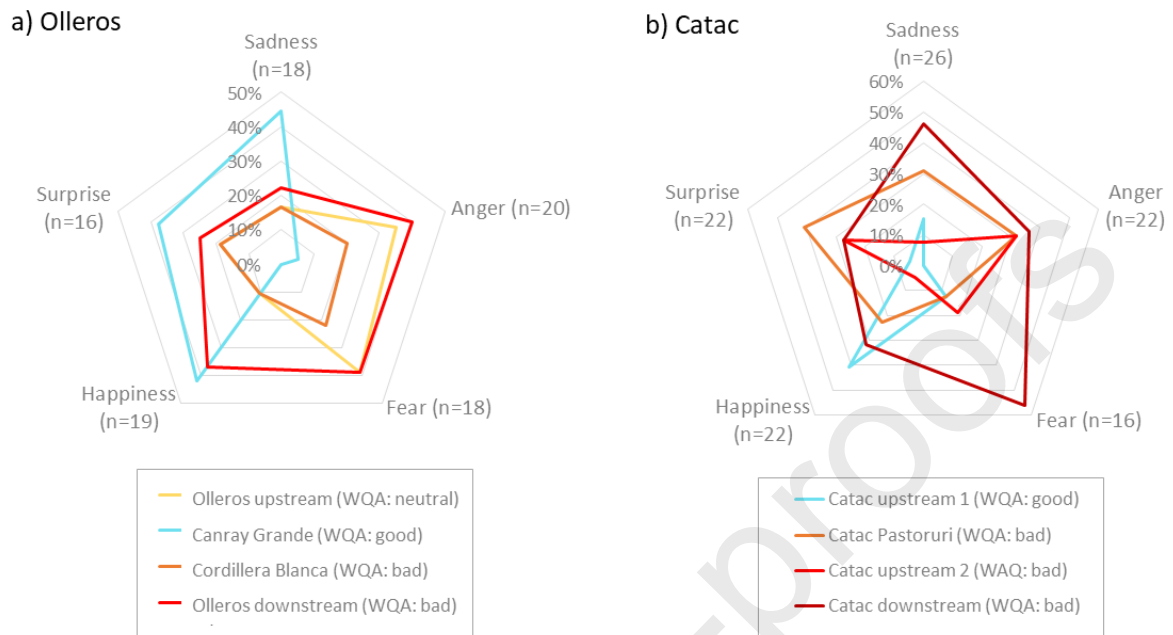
a) Olleros

Sadness (n=18)

50%
40%
30%
20%
10%
0%

Anger (n=20)

Fear (n=18)

Happiness (n=19)

Surprise (n=16)

Olleros upstream (WQA: neutral)
Canray Grande (WQA: good)
Cordillera Blanca (WQA: bad)
Olleros downstream (WQA: bad)

b) Catac

Sadness (n=26)

60%
50%
40%
30%
20%
10%
0%

Anger (n=22)

Fear (n=16)

Happiness (n=22)

Surprise (n=22)

Catac upstream 1 (WQA: good)
Catac Pastoruri (WQA: bad)
Catac upstream 2 (WAQ: bad)
Catac downstream (WQA: bad)

proofs